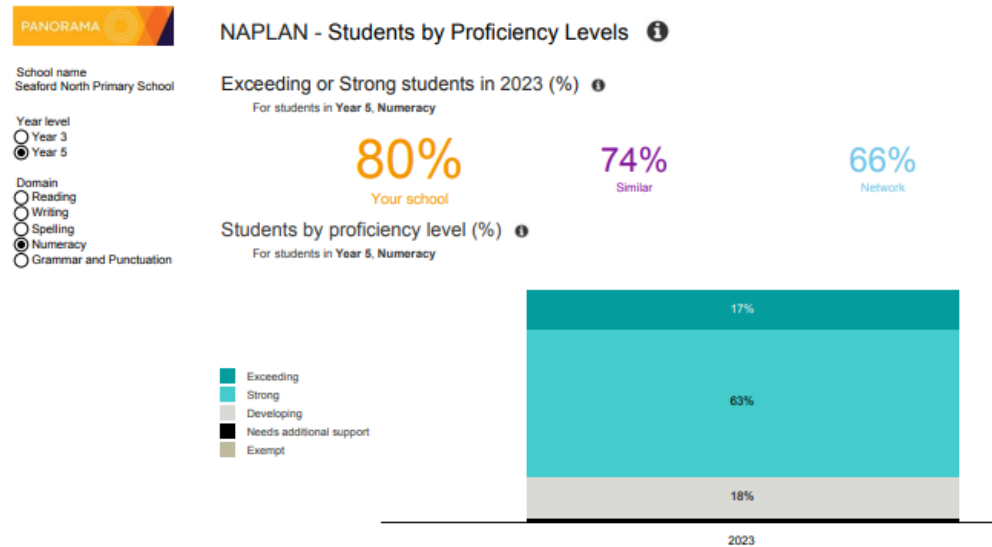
PANORAMA

School name
Seaford North Primary School

Year level
Year 3
Year 5

Domain
Reading
Writing
Spelling
Numeracy
Grammar and Punctuation

NAPLAN - Students by Proficiency Levels

Exceeding or Strong students in 2023 (%)
For students in **Year 5**, **Numeracy**

80%
Your school

74%
Similar

66%
Network

Students by proficiency level (%)
For students in **Year 5**, **Numeracy**

Exceeding
Strong
Developing
Needs additional support
Exempt

17%
63%
18%

2023